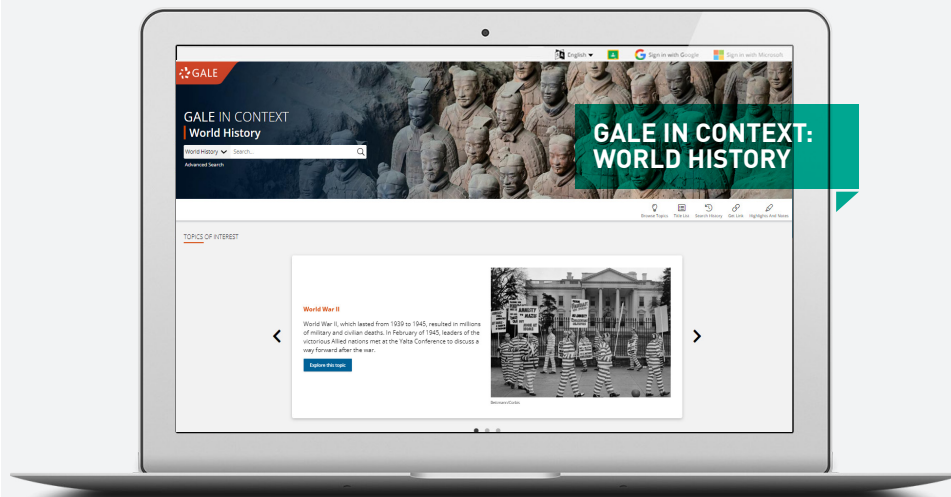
English ▾ Sign in with Google Sign in with Microsoft

GALE

GALE IN CONTEXT
World History

World History ▾ Search...

Advanced Search

GALE IN CONTEXT: WORLD HISTORY

Browse Topics Title List Search History Get Link Highlights And Notes

TOPICS OF INTEREST

World War II

World War II, which lasted from 1939 to 1945, resulted in millions of military and civilian deaths. In February of 1945, leaders of the victorious Allied nations met at the Yalta Conference to discuss a way forward after the war.

Explore this topic

Bettmann/Corbis